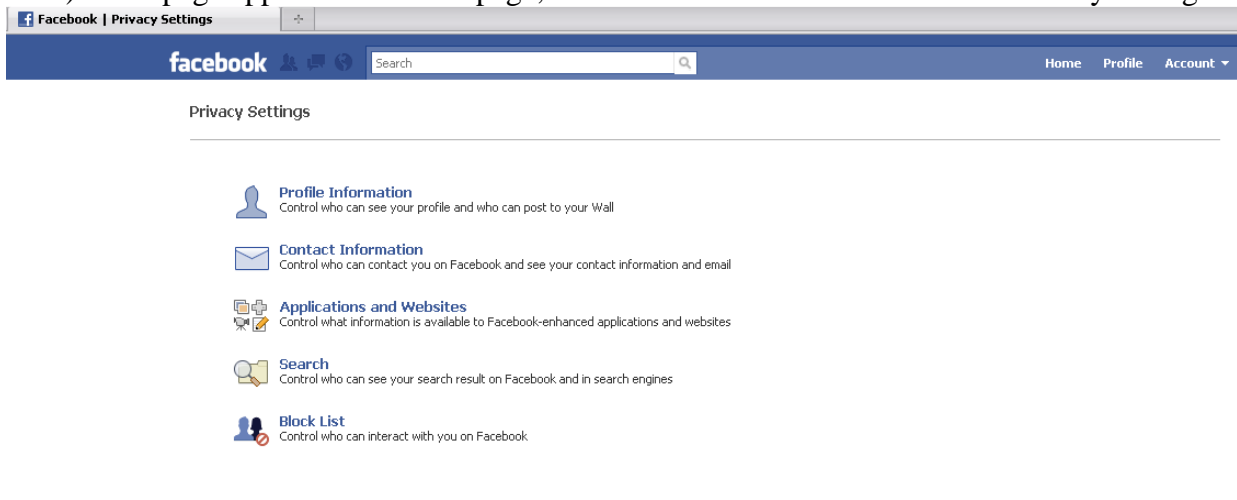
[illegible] page appears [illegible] page, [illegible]

Facebook | Privacy Settings

facebook

Search

Home Profile Account

Privacy Settings

Profile Information
Control who can see your profile and who can post to your Wall

Contact Information
Control who can contact you on Facebook and see your contact information and email

Applications and Websites
Control what information is available to Facebook-enhanced applications and websites

Search
Control who can see your search result on Facebook and in search engines

Block List
Control who can interact with you on Facebook